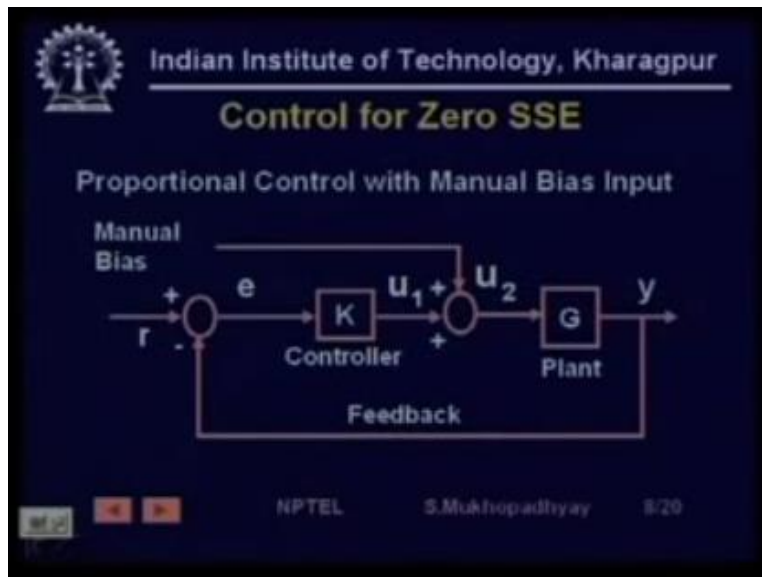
Indian Institute of Technology, Kharagpur

Control for Zero SSE

Proportional Control with Manual Bias Input

Manual Bias

+

r

-

e

K

Controller

$u_1$ +

+

+

$u_2$

G

Plant

y

Feedback

NPTEL

S.Mukhopadhyay

8/20